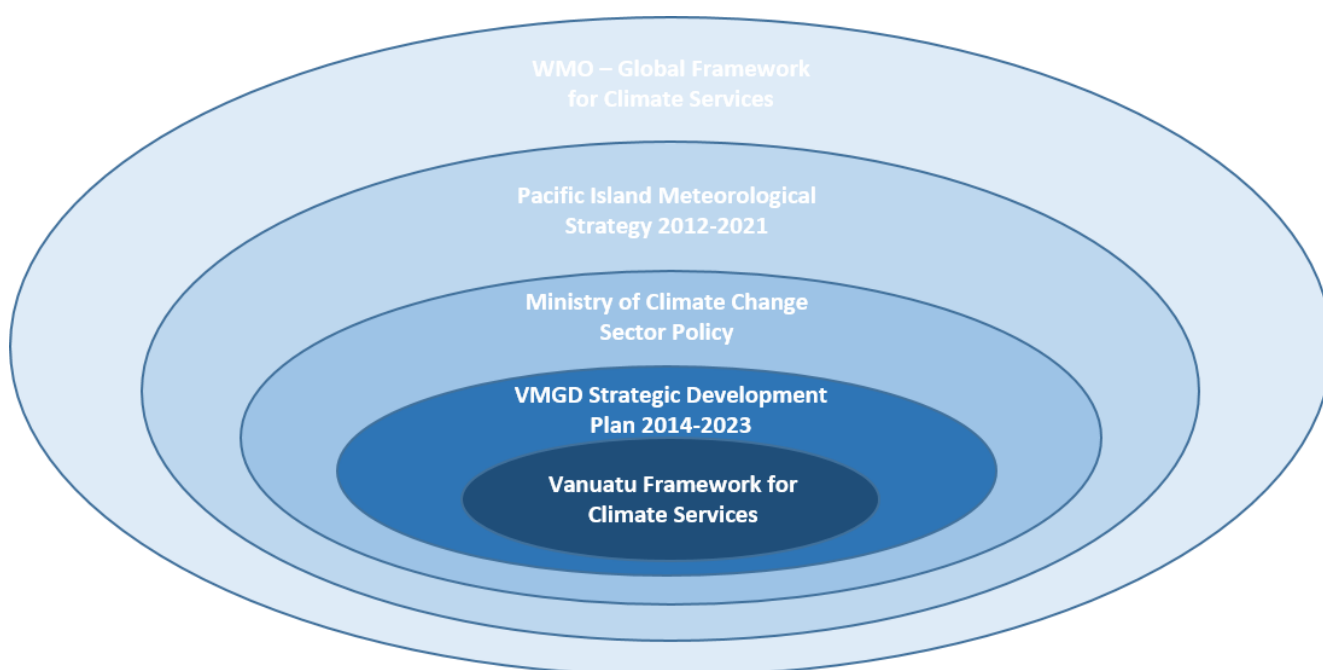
WMO – Global Framework for Climate Services

Pacific Island Meteorological Strategy 2012-2021

Ministry of Climate Change Sector Policy

VMGD Strategic Development Plan 2014-2023

Vanuatu Framework for Climate Services